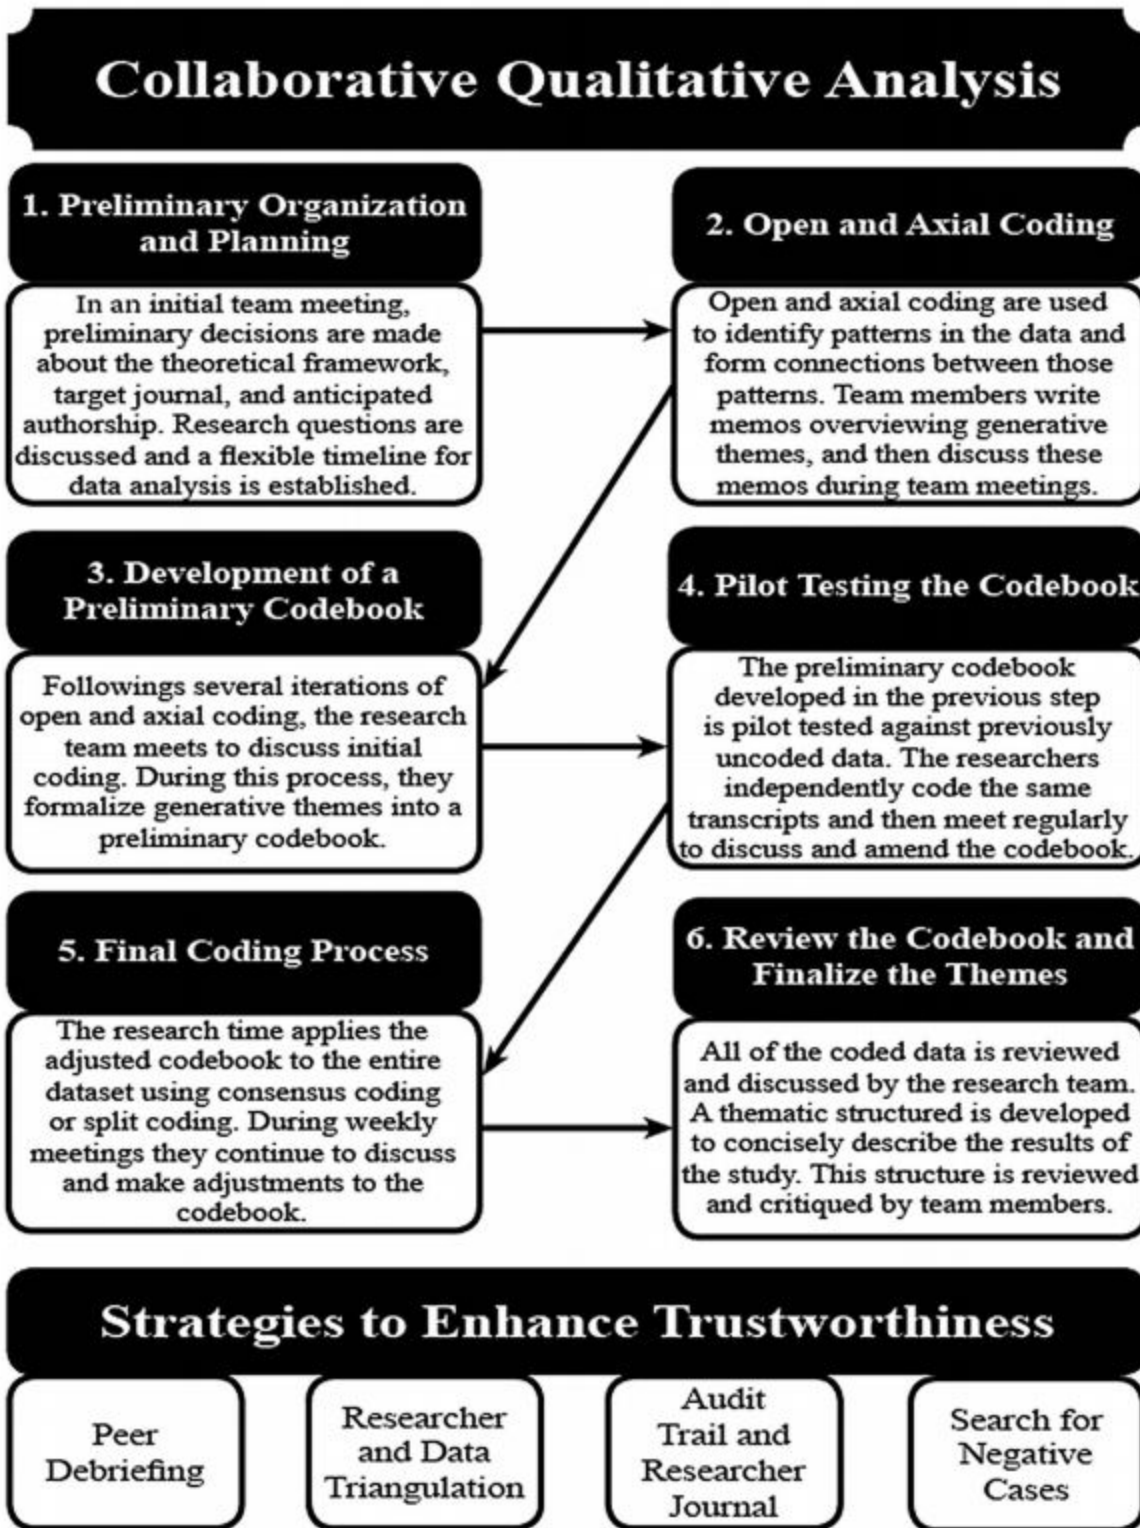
Collaborative Qualitative Analysis

1. Preliminary Organization and Planning

In an initial team meeting, preliminary decisions are made about the theoretical framework, target journal, and anticipated authorship. Research questions are discussed and a flexible timeline for data analysis is established.

2. Open and Axial Coding

Open and axial coding are used to identify patterns in the data and form connections between those patterns. Team members write memos overviewing generative themes, and then discuss these memos during team meetings.

3. Development of a Preliminary Codebook

Followings several iterations of open and axial coding, the research team meets to discuss initial coding. During this process, they formalize generative themes into a preliminary codebook.

4. Pilot Testing the Codebook

The preliminary codebook developed in the previous step is pilot tested against previously uncoded data. The researchers independently code the same transcripts and then meet regularly to discuss and amend the codebook.

5. Final Coding Process

The research time applies the adjusted codebook to the entire dataset using consensus coding or split coding. During weekly meetings they continue to discuss and make adjustments to the codebook.

6. Review the Codebook and Finalize the Themes

All of the coded data is reviewed and discussed by the research team. A thematic structured is developed to concisely describe the results of the study. This structure is reviewed and critiqued by team members.

Strategies to Enhance Trustworthiness

Peer Debriefing

Researcher and Data Triangulation

Audit Trail and Researcher Journal

Search for Negative Cases